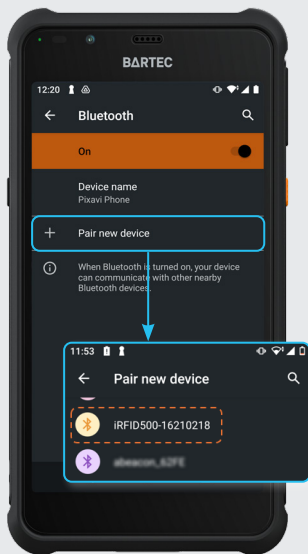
BARTEC

12:20

Bluetooth

On

Device name
Pixavi Phone

+ Pair new device

When Bluetooth is turned on, your device can communicate with other nearby Bluetooth devices.

11:53

Pair new device

iRFID500-16210218

abeacon_62FE